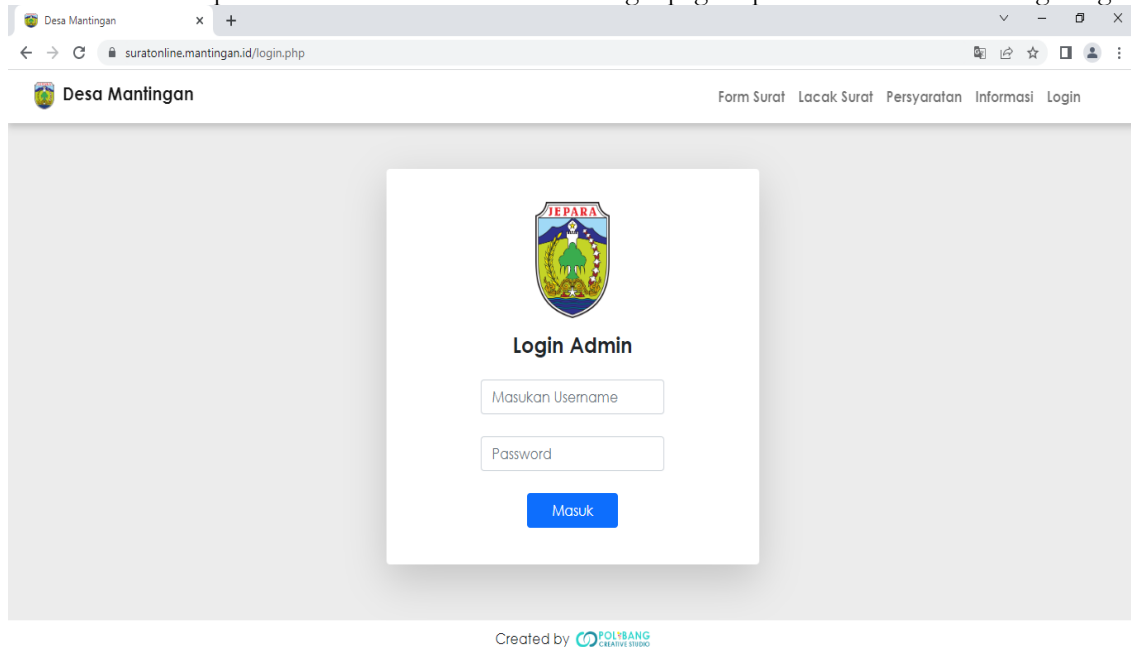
Desa Mantingan

suratonline.mantingan.id/login.php

Desa Mantingan

Form Surat Lacak Surat Persyaratan Informasi Login

JEPARA

Login Admin

Masukan Username

Password

Masuk

Created by POLYBANG CREATIVE STUDIO